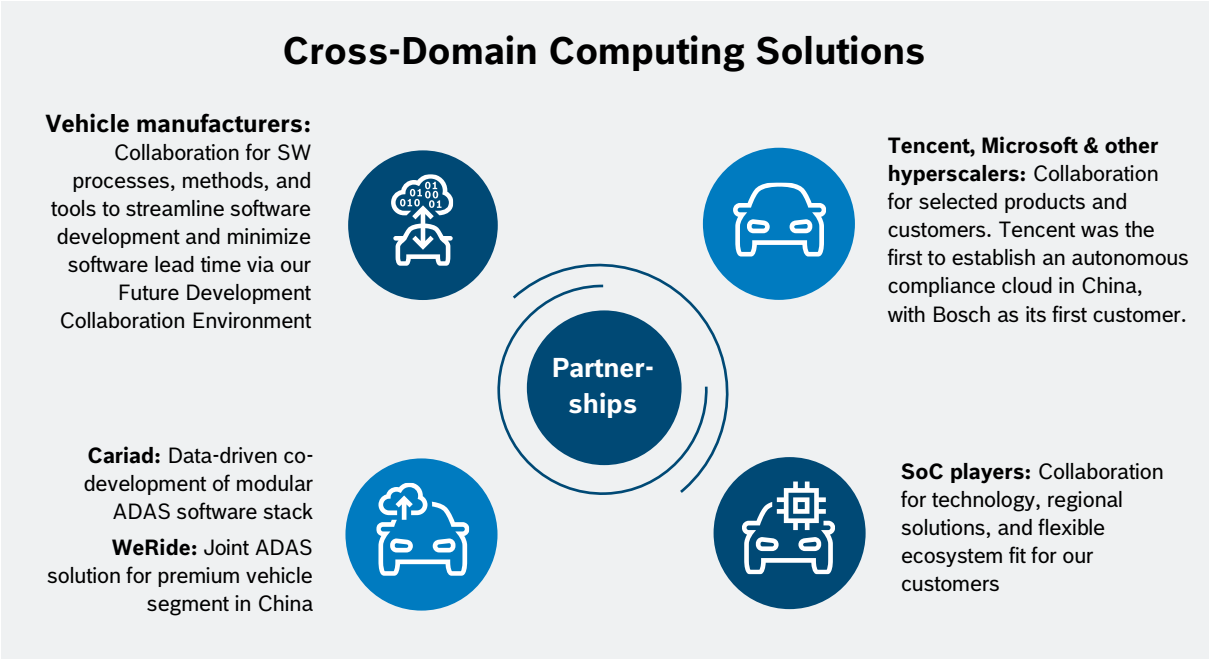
Cross-Domain Computing Solutions

Vehicle manufacturers: Collaboration for SW processes, methods, and tools to streamline software development and minimize software lead time via our Future Development Collaboration Environment

01
010 00 01

Tencent, Microsoft & other hyperscalers: Collaboration for selected products and customers. Tencent was the first to establish an autonomous compliance cloud in China, with Bosch as its first customer.

Partner-ships

Cariad: Data-driven co-development of modular ADAS software stack

WeRide: Joint ADAS solution for premium vehicle segment in China

SoC players: Collaboration for technology, regional solutions, and flexible ecosystem fit for our customers